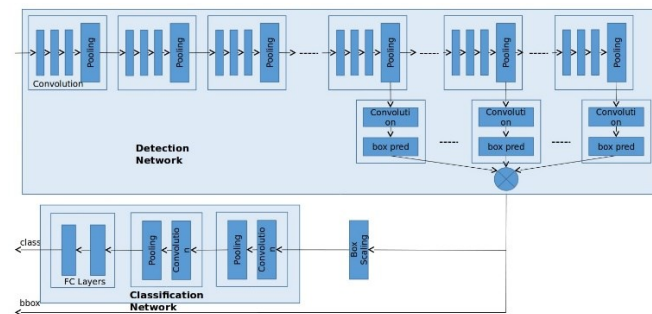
Convolution
Pooling
Pooling
Pooling
Pooling
Pooling
Pooling
Convolution
box pred
Convolution
box pred
Convolution
box pred
Detection Network
class
FC Layers
Pooling
Convolution
Pooling
Convolution
Box Scaling
Classification Network
bbox